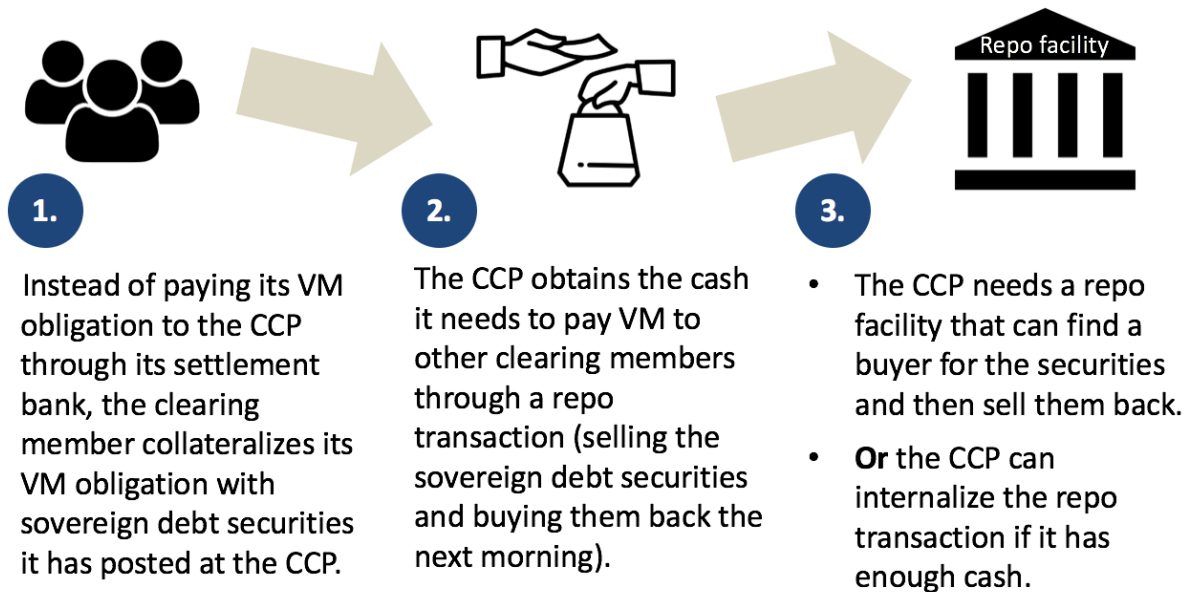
Repo facility

1.

Instead of paying its VM obligation to the CCP through its settlement bank, the clearing member collateralizes its VM obligation with sovereign debt securities it has posted at the CCP.

2.

The CCP obtains the cash it needs to pay VM to other clearing members through a repo transaction (selling the sovereign debt securities and buying them back the next morning).

3.

- The CCP needs a repo facility that can find a buyer for the securities and then sell them back.
- **Or** the CCP can internalize the repo transaction if it has enough cash.